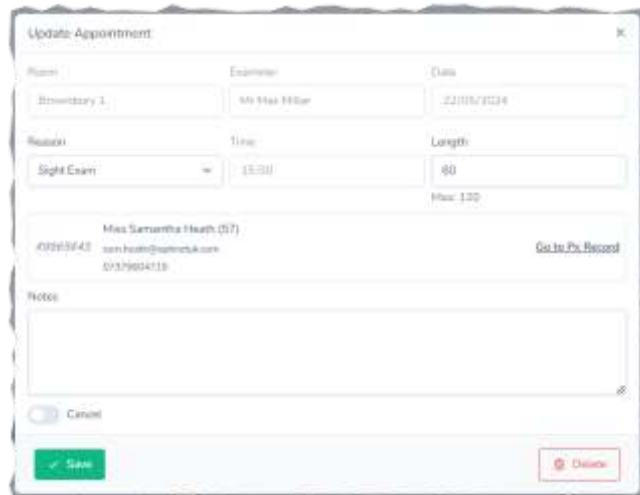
Update Appointment

×

Room

Brownbury 1

Examiner

Mr Max Millar

Date

22/05/2024

Reason

Sight Exam

Time

15:00

Length

60

Max: 120

#0065642

Miss Samantha Heath (57)

sam.heath@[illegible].com

01379604719

Go to Px Record

Notes

Cancel

✓ Save

Delete